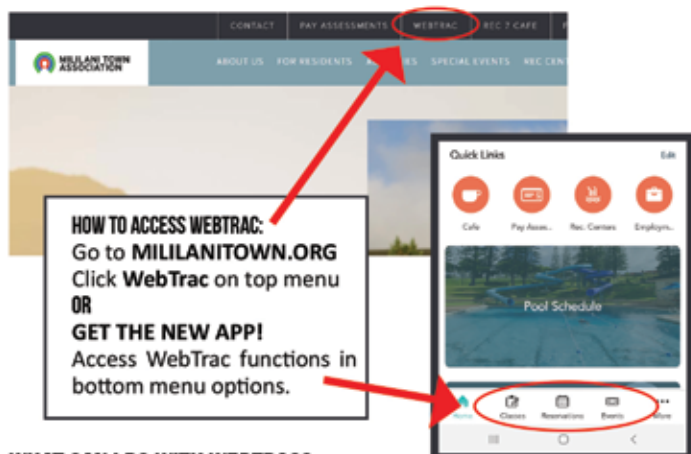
CONTACT PAY ASSESSMENTS WEBTRAC REC 7 CAFE

MILILANI TOWN ASSOCIATION

ABOUT US FOR RESIDENTS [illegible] SPECIAL EVENTS REC CEN

HOW TO ACCESS WEBTRAC:
Go to MILILANITOWN.ORG
Click WebTrac on top menu
OR
GET THE NEW APP!
Access WebTrac functions in bottom menu options.

Quick Links Edit

Cafe Pay Asses... Rec. Centers Employm...

Pool Schedule

Home Classes Reservations Events More